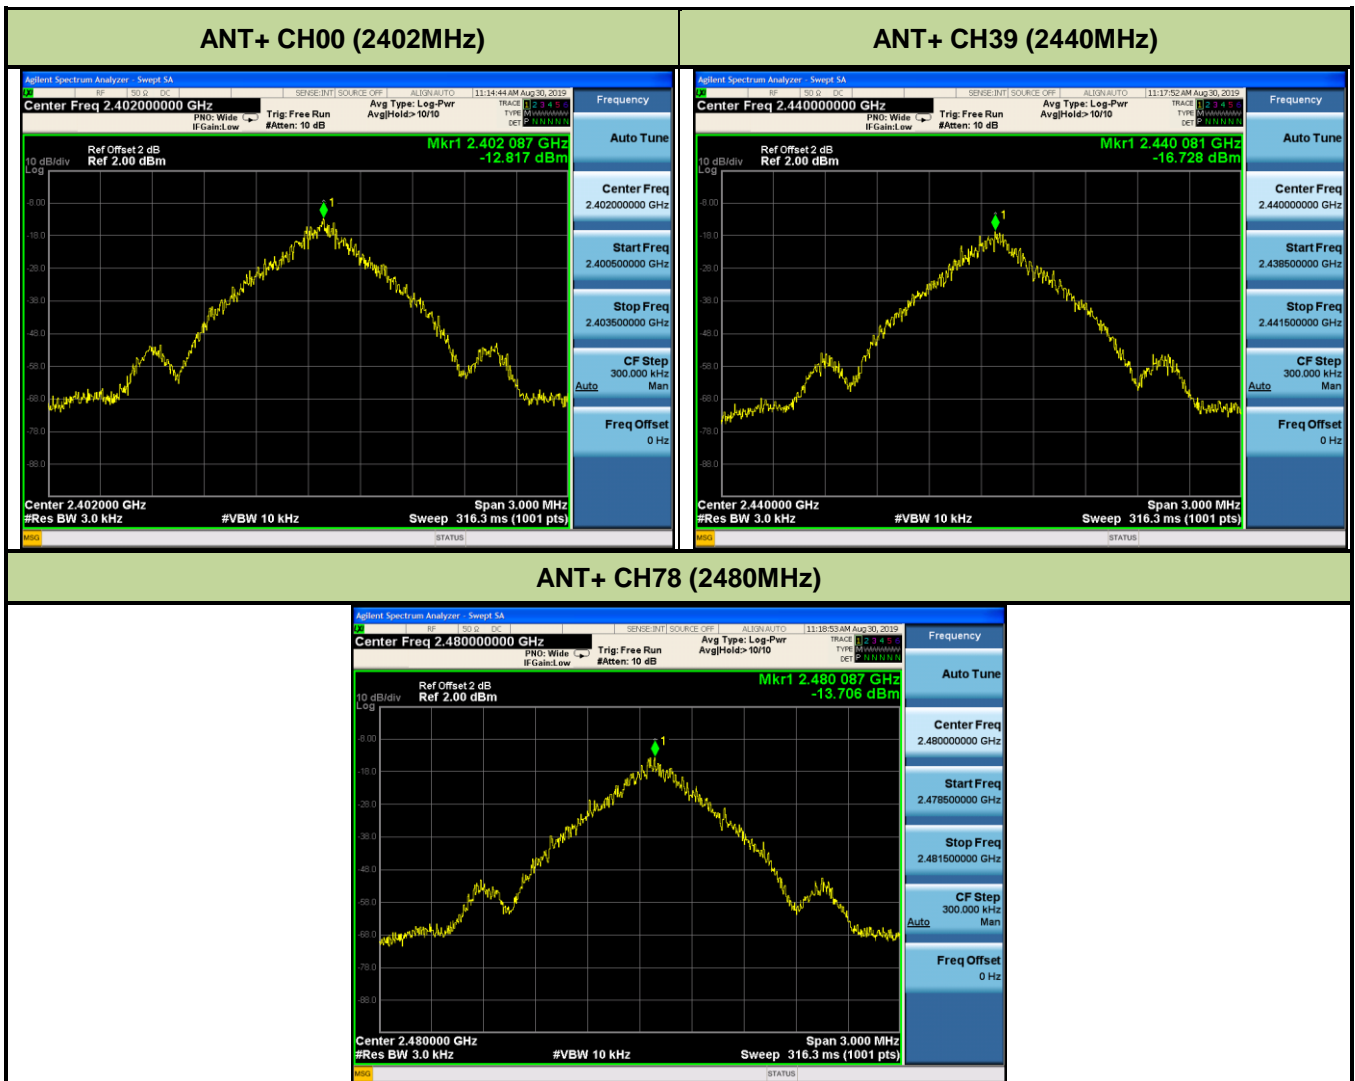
| ANT+ CH00 (2402MHz) | ANT+ CH39 (2440MHz) |
|---|---|

Agilent Spectrum Analyzer - Swept SA
RF 50 Ω DC SENSE:INT SOURCE OFF ALIGN AUTO 11:14:44 AM Aug 30, 2019
Center Freq 2.402000000 GHz
PNO: Wide IFGain:Low Trig: Free Run #Atten: 10 dB Avg Type: Log-Pwr Avg|Hold:> 10/10
TRACE 1 2 3 4 5 6 TYPE M DET P N N N N N
Ref Offset 2 dB
10 dB/div Ref 2.00 dBm
Log
Mkr1 2.402 087 GHz
-12.817 dBm
-8.00 -18.0 -28.0 -38.0 -48.0 -58.0 -68.0 -78.0 -88.0
Center 2.402000 GHz
#Res BW 3.0 kHz #VBW 10 kHz
Span 3.000 MHz
Sweep 316.3 ms (1001 pts)
MSG STATUS
Frequency
Auto Tune
Center Freq 2.402000000 GHz
Start Freq 2.400500000 GHz
Stop Freq 2.403500000 GHz
CF Step 300.000 kHz Auto Man
Freq Offset 0 Hz

Agilent Spectrum Analyzer - Swept SA
RF 50 Ω DC SENSE:INT SOURCE OFF ALIGN AUTO 11:17:52 AM Aug 30, 2019
Center Freq 2.440000000 GHz
PNO: Wide IFGain:Low Trig: Free Run #Atten: 10 dB Avg Type: Log-Pwr Avg|Hold:> 10/10
TRACE 1 2 3 4 5 6 TYPE M DET P N N N N N
Ref Offset 2 dB
10 dB/div Ref 2.00 dBm
Log
Mkr1 2.440 081 GHz
-16.728 dBm
-8.00 -18.0 -28.0 -38.0 -48.0 -58.0 -68.0 -78.0 -88.0
Center 2.440000 GHz
#Res BW 3.0 kHz #VBW 10 kHz
Span 3.000 MHz
Sweep 316.3 ms (1001 pts)
MSG STATUS
Frequency
Auto Tune
Center Freq 2.440000000 GHz
Start Freq 2.438500000 GHz
Stop Freq 2.441500000 GHz
CF Step 300.000 kHz Auto Man
Freq Offset 0 Hz

ANT+ CH78 (2480MHz)

Agilent Spectrum Analyzer - Swept SA
RF 50 Ω DC SENSE:INT SOURCE OFF ALIGN AUTO 11:18:53 AM Aug 30, 2019
Center Freq 2.480000000 GHz
PNO: Wide IFGain:Low Trig: Free Run #Atten: 10 dB Avg Type: Log-Pwr Avg|Hold:> 10/10
TRACE 1 2 3 4 5 6 TYPE M DET P N N N N N
Ref Offset 2 dB
10 dB/div Ref 2.00 dBm
Log
Mkr1 2.480 087 GHz
-13.706 dBm
-8.00 -18.0 -28.0 -38.0 -48.0 -58.0 -68.0 -78.0 -88.0
Center 2.480000 GHz
#Res BW 3.0 kHz #VBW 10 kHz
Span 3.000 MHz
Sweep 316.3 ms (1001 pts)
MSG STATUS
Frequency
Auto Tune
Center Freq 2.480000000 GHz
Start Freq 2.478500000 GHz
Stop Freq 2.481500000 GHz
CF Step 300.000 kHz Auto Man
Freq Offset 0 Hz